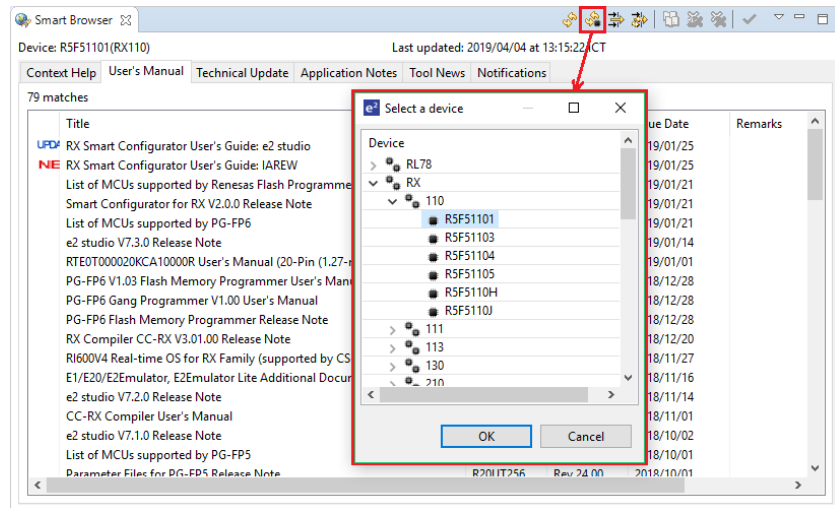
Smart Browser

Device: R5F51101(RX110)

Last updated: 2019/04/04 at 13:15:22 ICT

Context Help | User's Manual | Technical Update | Application Notes | Tool News | Notifications

79 matches

| Title | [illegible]ue Date | Remarks |
|---|---|---|
| UPDA RX Smart Configurator User's Guide: e2 studio | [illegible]19/01/25 | |
| NE RX Smart Configurator User's Guide: IAREW | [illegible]19/01/25 | |
| List of MCUs supported by Renesas Flash Programme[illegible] | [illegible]19/01/21 | |
| Smart Configurator for RX V2.0.0 Release Note | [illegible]19/01/21 | |
| List of MCUs supported by PG-FP6 | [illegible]19/01/21 | |
| e2 studio V7.3.0 Release Note | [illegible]19/01/14 | |
| RTE0T000020KCA10000R User's Manual (20-Pin (1.27-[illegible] | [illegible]19/01/01 | |
| PG-FP6 V1.03 Flash Memory Programmer User's Man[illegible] | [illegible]18/12/28 | |
| PG-FP6 Gang Programmer V1.00 User's Manual | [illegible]18/12/28 | |
| PG-FP6 Flash Memory Programmer Release Note | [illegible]18/12/28 | |
| RX Compiler CC-RX V3.01.00 Release Note | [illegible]18/12/20 | |
| RI600V4 Real-time OS for RX Family (supported by CS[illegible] | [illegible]18/11/27 | |
| E1/E20/E2Emulator, E2Emulator Lite Additional Docur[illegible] | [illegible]18/11/16 | |
| e2 studio V7.2.0 Release Note | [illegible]18/11/14 | |
| CC-RX Compiler User's Manual | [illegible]18/11/01 | |
| e2 studio V7.1.0 Release Note | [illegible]18/10/02 | |
| List of MCUs supported by PG-FP5 | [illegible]18/10/01 | |
| Parameter Files for PG-FP5 Release Note | R20UT256 Rev.24.00 2018/10/01 | |

Select a device

Device
RL78
RX
110
R5F51101
R5F51103
R5F51104
R5F51105
R5F5110H
R5F5110J
111
113
130
210

OK
Cancel